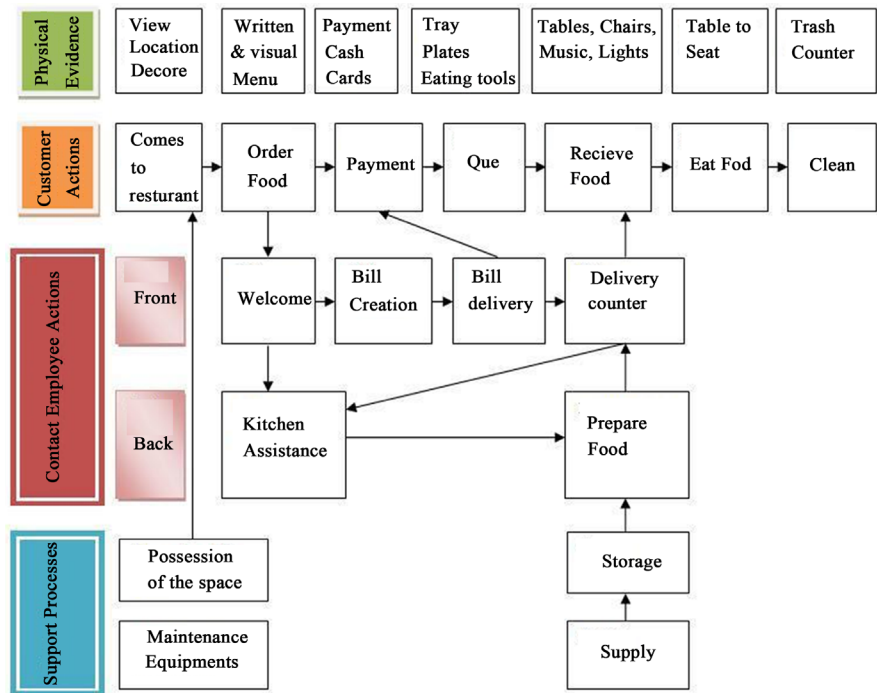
Physical Evidence

View Location Decore

Written & visual Menu

Payment Cash Cards

Tray Plates Eating tools

Tables, Chairs, Music, Lights

Table to Seat

Trash Counter

Customer Actions

Comes to resturant

Order Food

Payment

Que

Recieve Food

Eat Fod

Clean

Contact Employee Actions

Front

Welcome

Bill Creation

Bill delivery

Delivery counter

Back

Kitchen Assistance

Prepare Food

Support Processes

Possession of the space

Storage

Maintenance Equipments

Supply